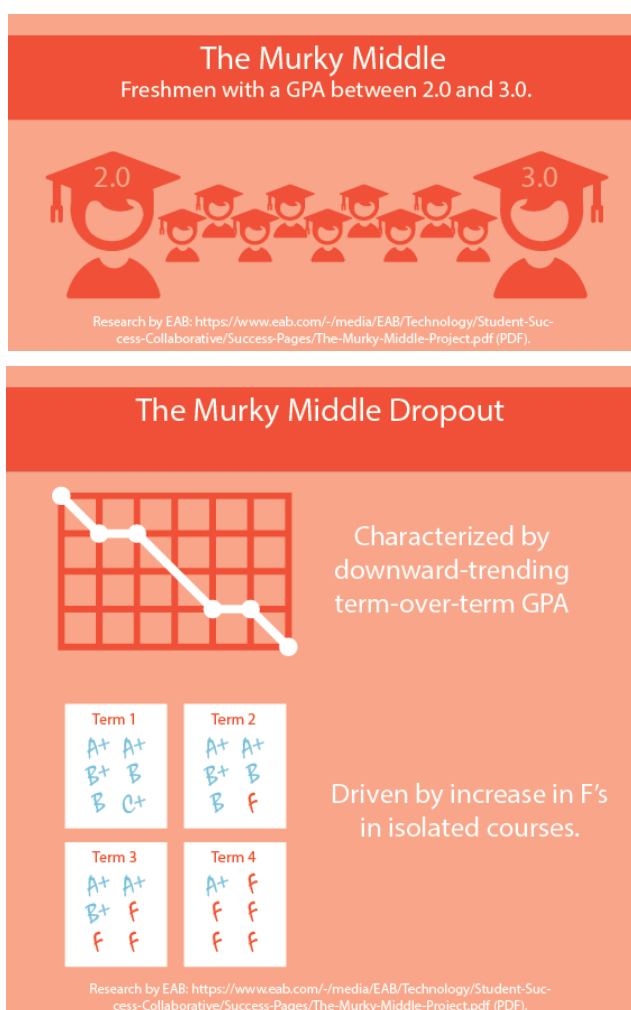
The Murky Middle
Freshmen with a GPA between 2.0 and 3.0.

2.0

3.0

Research by EAB: https://www.eab.com/-/media/EAB/Technology/Student-Success-Collaborative/Success-Pages/The-Murky-Middle-Project.pdf (PDF).

The Murky Middle Dropout

Characterized by downward-trending term-over-term GPA

Term 1
A+ A+
B+ B
B C+

Term 2
A+ A+
B+ B
B F

Term 3
A+ A+
B+ F
F F

Term 4
A+ F
F F
F F

Driven by increase in F's in isolated courses.

Research by EAB: https://www.eab.com/-/media/EAB/Technology/Student-Success-Collaborative/Success-Pages/The-Murky-Middle-Project.pdf (PDF).